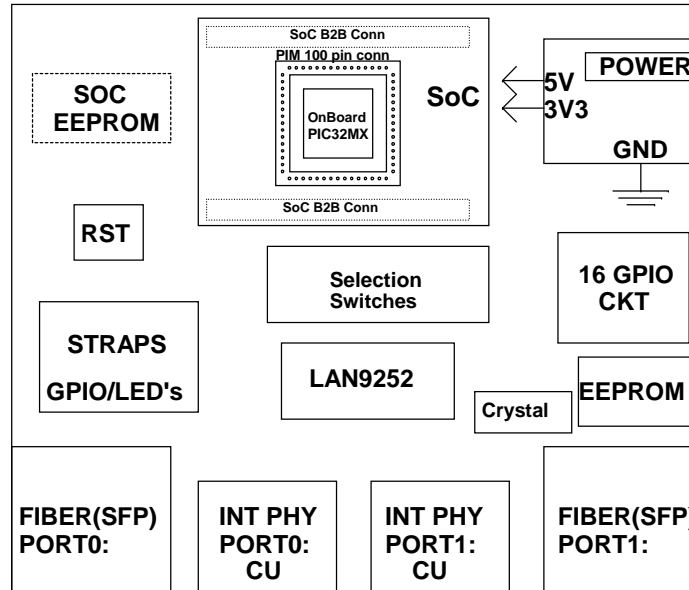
SoC B2B Conn

PIM 100 pin conn

OnBoard PIC32MX

SoC

SoC B2B Conn

SOC EEPROM

5V

3V3

POWER

GND

RST

Selection Switches

16 GPIO CKT

STRAPS

GPIO/LED's

LAN9252

Crystal

EEPROM

FIBER(SFP) PORT0:

INT PHY PORT0: CU

INT PHY PORT1: CU

FIBER(SFP PORT1: